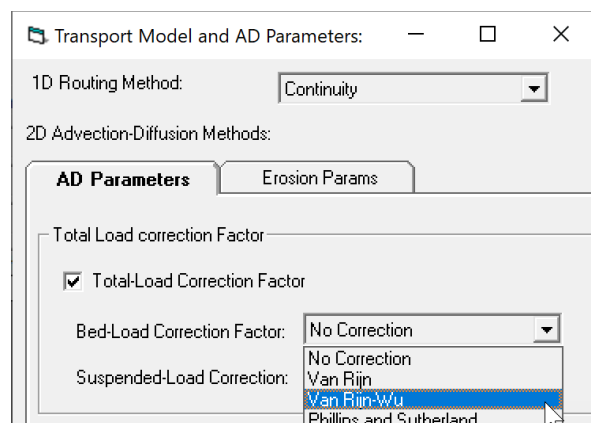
Transport Model and AD Parameters:

1D Routing Method: Continuity

2D Advection-Diffusion Methods:

AD Parameters
Erosion Params

Total Load correction Factor

Total-Load Correction Factor

Bed-Load Correction Factor: No Correction

Suspended-Load Correction:

No Correction
Van Rijn
Van Rijn-Wu
Phillips and Sutherland